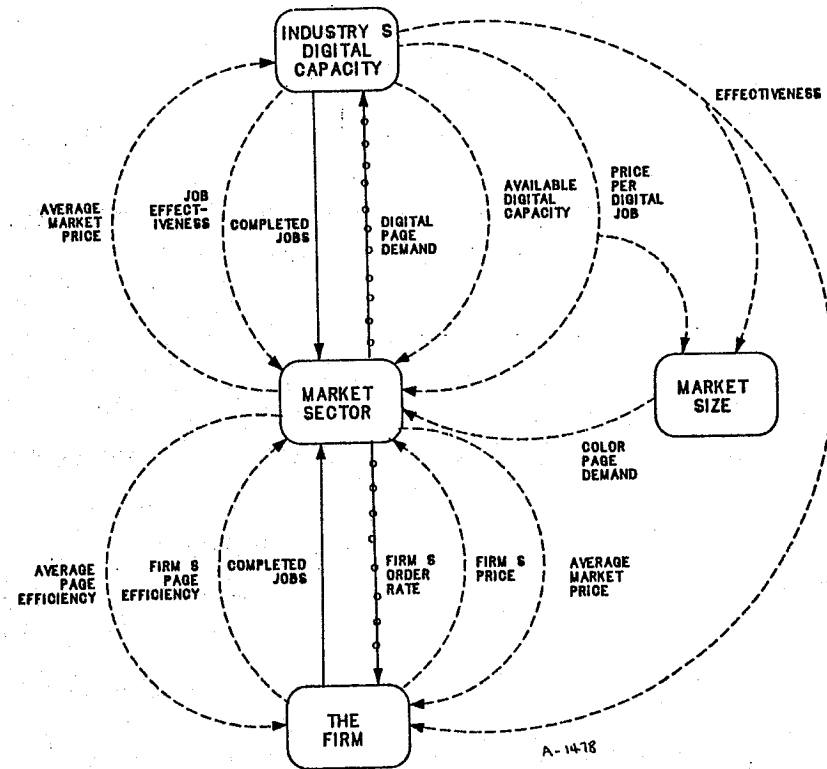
INDUSTRY S DIGITAL CAPACITY

EFFECTIVENESS

AVERAGE MARKET PRICE

JOB EFFECTIVENESS

COMPLETED JOBS

DIGITAL PAGE DEMAND

AVAILABLE DIGITAL CAPACITY

PRICE PER DIGITAL JOB

MARKET SECTOR

MARKET SIZE

COLOR PAGE DEMAND

AVERAGE PAGE EFFICIENCY

FIRM S PAGE EFFICIENCY

COMPLETED JOBS

FIRM S ORDER RATE

FIRM S PRICE

AVERAGE MARKET PRICE

THE FIRM

A-1478